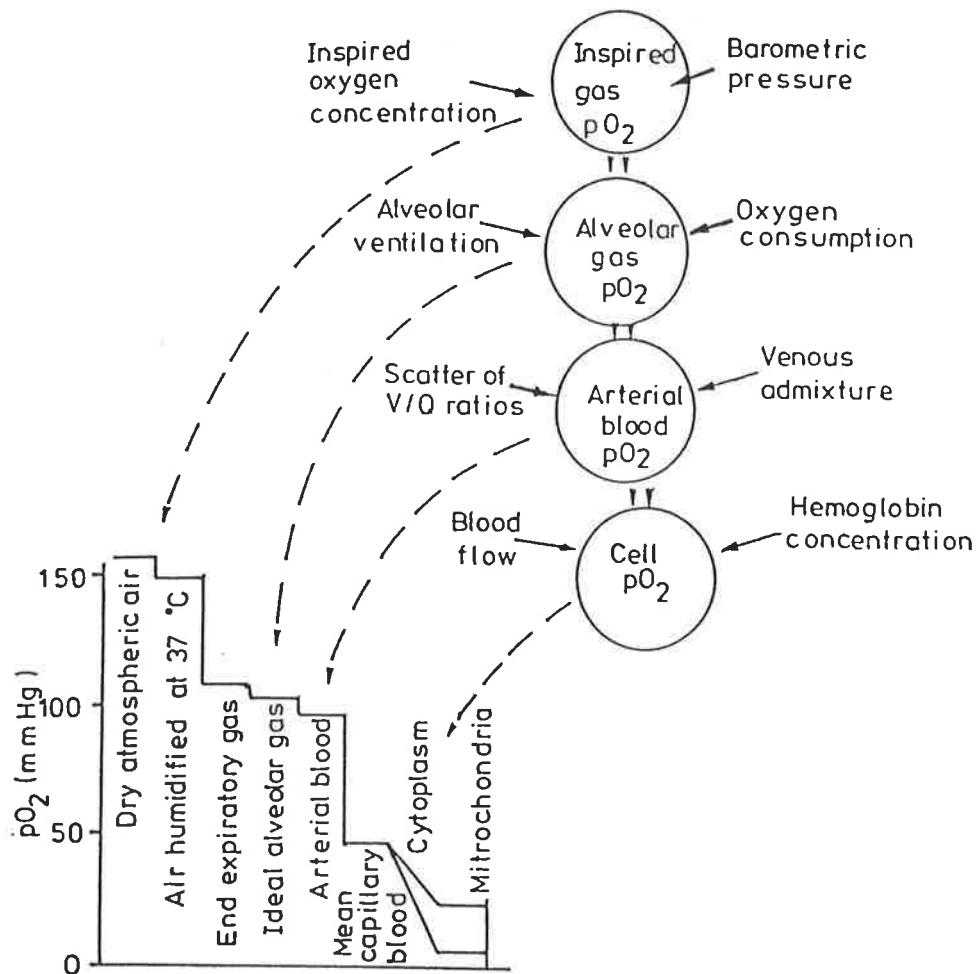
Inspired oxygen concentration

Inspired gas $pO_2$

Barometric pressure

Alveolar ventilation

Alveolar gas $pO_2$

Oxygen consumption

Scatter of V/Q ratios

Arterial blood $pO_2$

Venous admixture

Blood flow

Cell $pO_2$

Hemoglobin concentration

150

100

50

0

$pO_2$ (mmHg)

Dry atmospheric air

Air humidified at 37 °C

End expiratory gas

Ideal alveolar gas

Arterial blood

Mean capillary blood

Cytoplasm

Mitrochondria